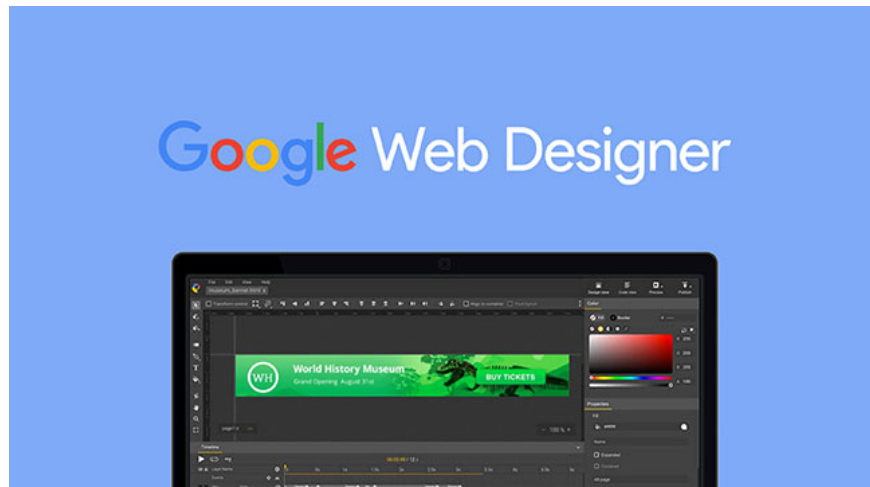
Google Web Designer

File Edit View Help

Museum_Banner.html

Transform controls

Align to container

Design view

Code view

Preview

Publish

Color

Fill

Border

WH

World History Museum

Grand Opening August 31st

BUY TICKETS

100 %

Properties

Timeline

Expanded

Collapsed